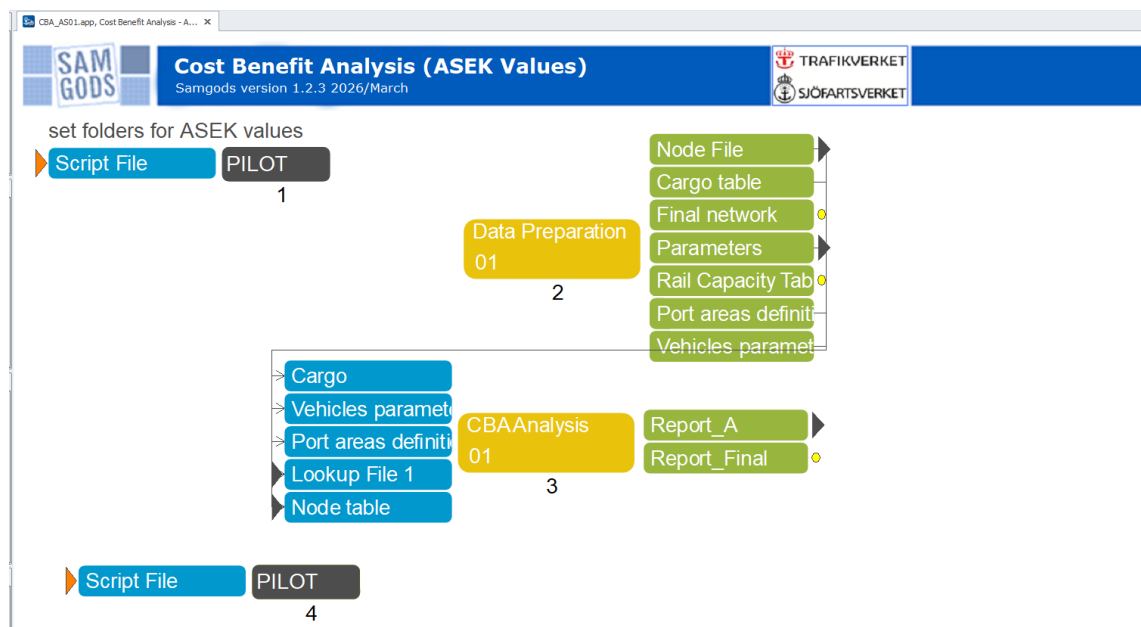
CBA_AS01.app, Cost Benefit Analysis - A... ×

SAM GODS

Cost Benefit Analysis (ASEK Values)
Samgods version 1.2.3 2026/March

TRAFIKVERKET
SJÖFARTSVERKET

set folders for ASEK values

Script File
PILOT
1

Data Preparation
01
2

Node File
Cargo table
Final network
Parameters
Rail Capacity Tab
Port areas definiti
Vehicles paramet

Cargo
Vehicles paramete
Port areas definiti
Lookup File 1
Node table

CBAAnalysis
01
3

Report_A
Report_Final

Script File
PILOT
4